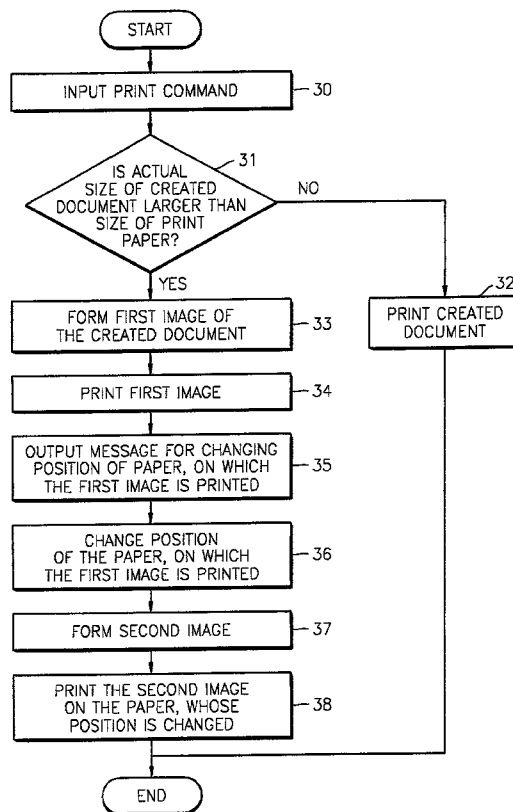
START

INPUT PRINT COMMAND 30

31
IS ACTUAL SIZE OF CREATED DOCUMENT LARGER THAN SIZE OF PRINT PAPER?

NO

YES

FORM FIRST IMAGE OF THE CREATED DOCUMENT 33

32
PRINT CREATED DOCUMENT

PRINT FIRST IMAGE 34

OUTPUT MESSAGE FOR CHANGING POSITION OF PAPER, ON WHICH THE FIRST IMAGE IS PRINTED 35

CHANGE POSITION OF THE PAPER, ON WHICH THE FIRST IMAGE IS PRINTED 36

FORM SECOND IMAGE 37

PRINT THE SECOND IMAGE ON THE PAPER, WHOSE POSITION IS CHANGED 38

END